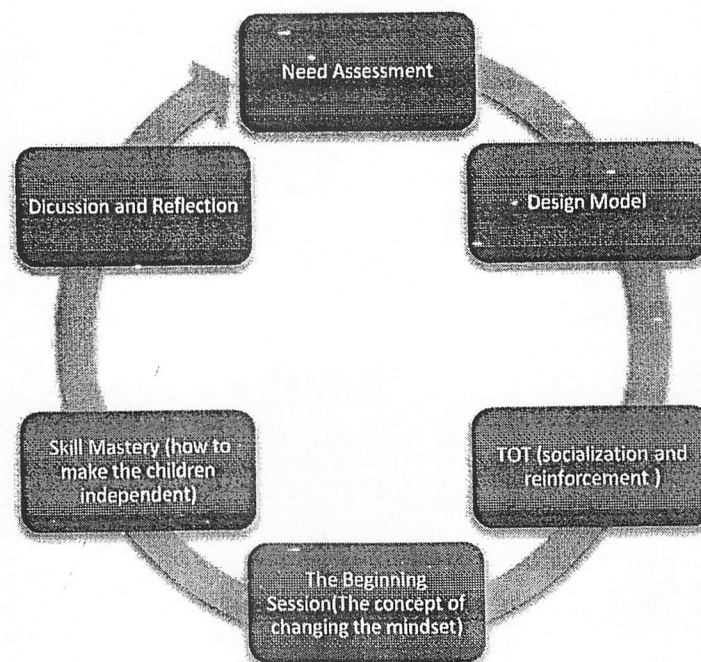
Need Assessment

Design Model

TOT (socialization and reinforcement )

The Beginning Session(The concept of changing the mindset)

Skill Mastery (how to make the children independent)

Dicussion and Reflection